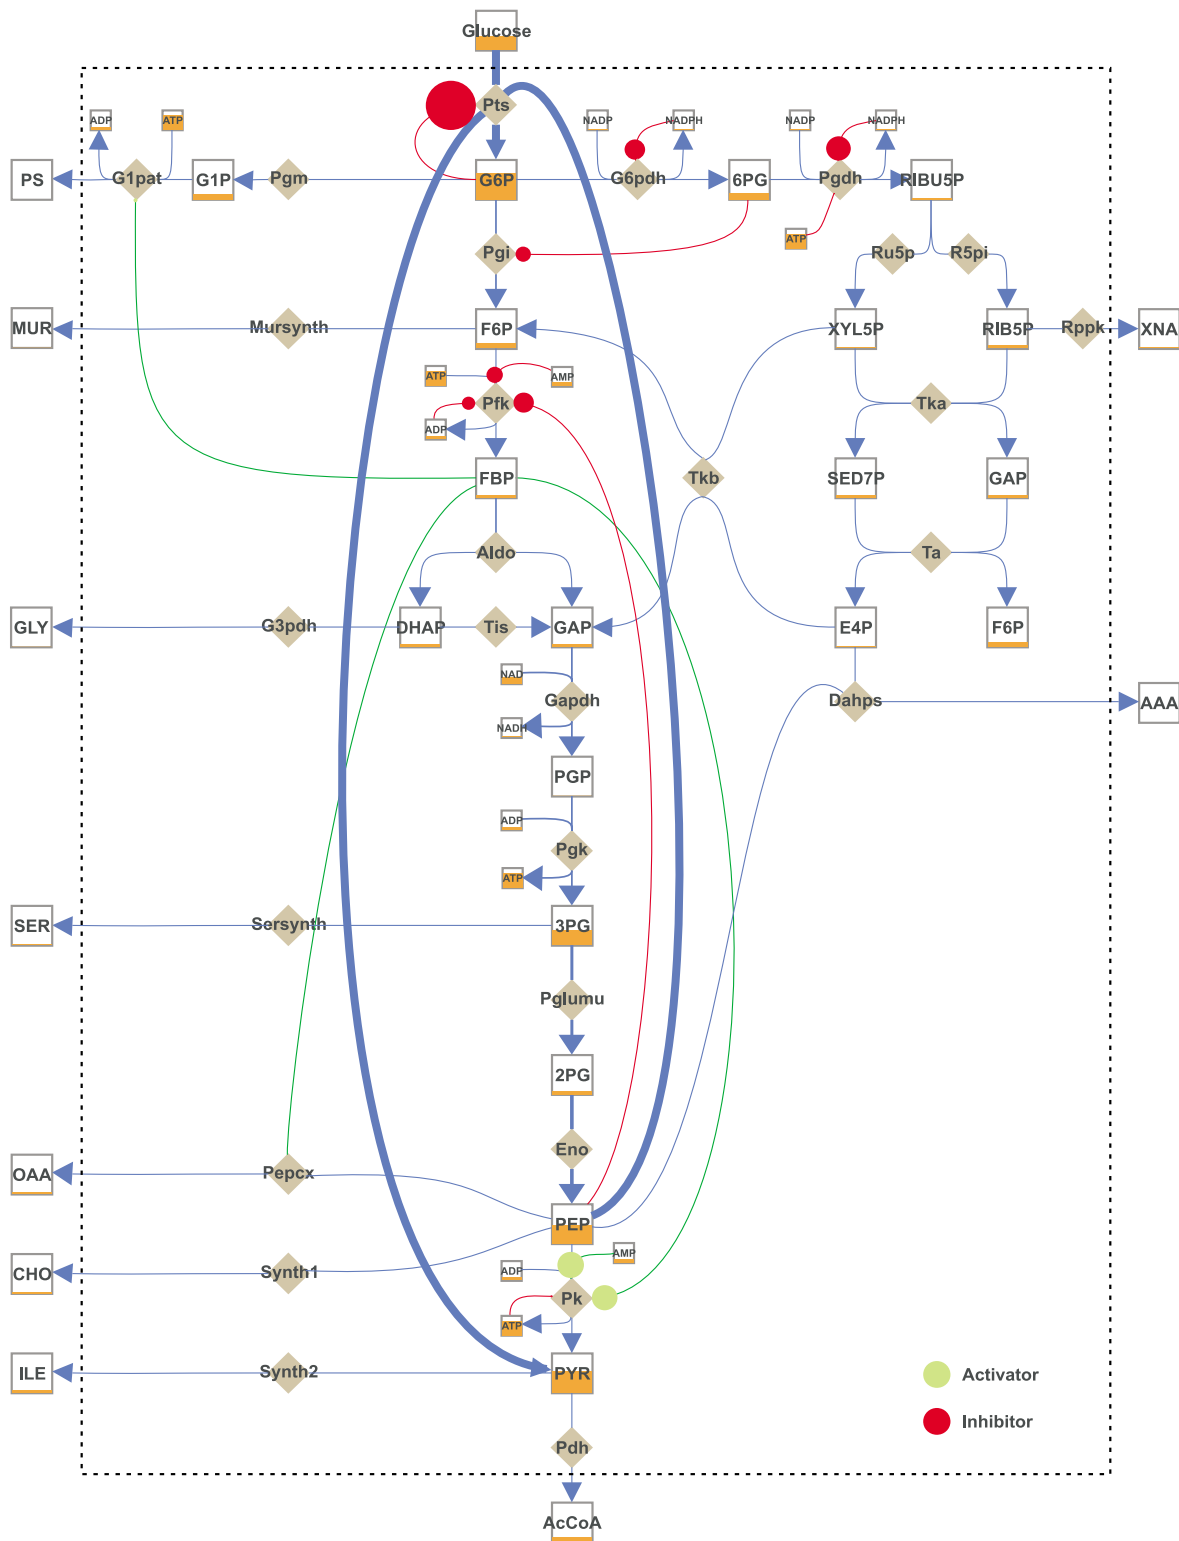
Glucose

Pts

ADP ATP NADP NADPH NADP NADPH

PS G1pat G1P Pgm G6P G6pdh 6PG Pgdh RIBU5P

ATP

Pgi

Ru5p R5pi

MUR Mursynth F6P XYL5P RIB5P Rppk XNA

ATP AMP

Pfk

ADP

Tka

FBP Tkb SED7P GAP

Aldo

Ta

GLY G3pdh DHAP Tis GAP E4P F6P

NAD

Gapdh

NADH

Dahps AAA

PGP

ADP

Pgk

ATP

SER Sersynth 3PG

Pglumu

2PG

Eno

OAA Pepcx

PEP

CHO Synth1

AMP

ADP

Pk

ATP

ILE Synth2 PYR

Activator

Inhibitor

Pdh

AcCoA